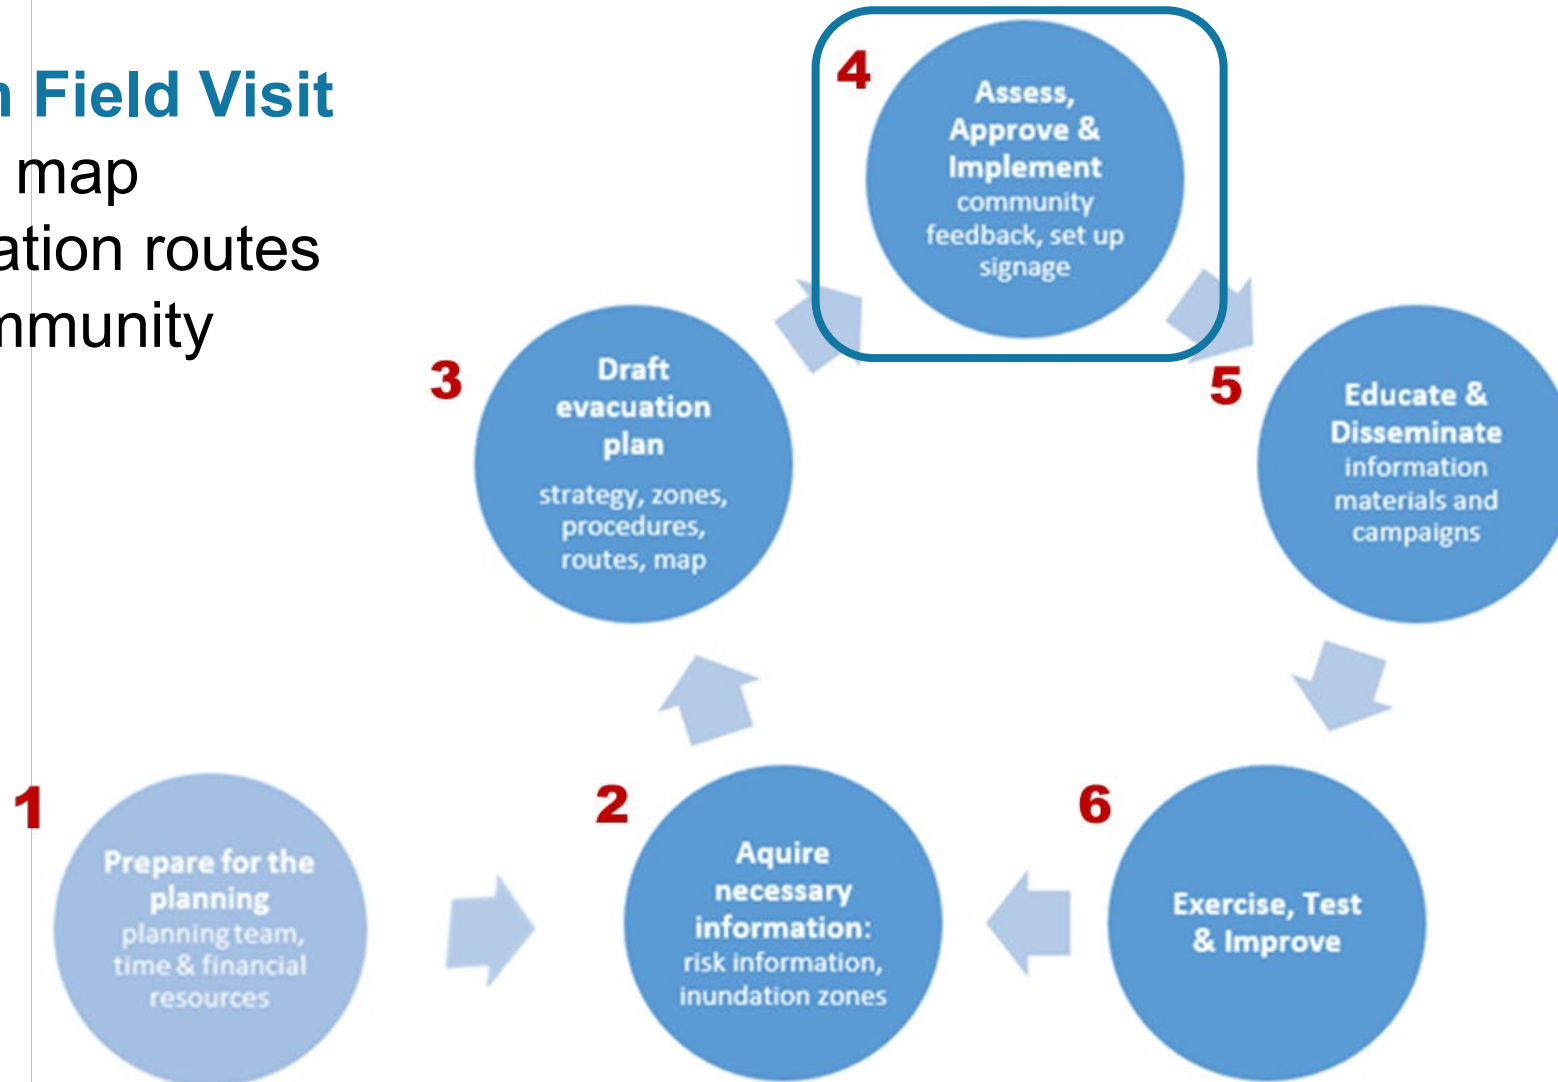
n Field Visit
map
ation routes
nmunity

4
Assess, Approve & Implement
community feedback, set up signage

3
Draft evacuation plan
strategy, zones, procedures, routes, map

5
Educate & Disseminate
information materials and campaigns

1
Prepare for the planning
planning team, time & financial resources

2
Aquire necessary information:
risk information, inundation zones

6
Exercise, Test & Improve